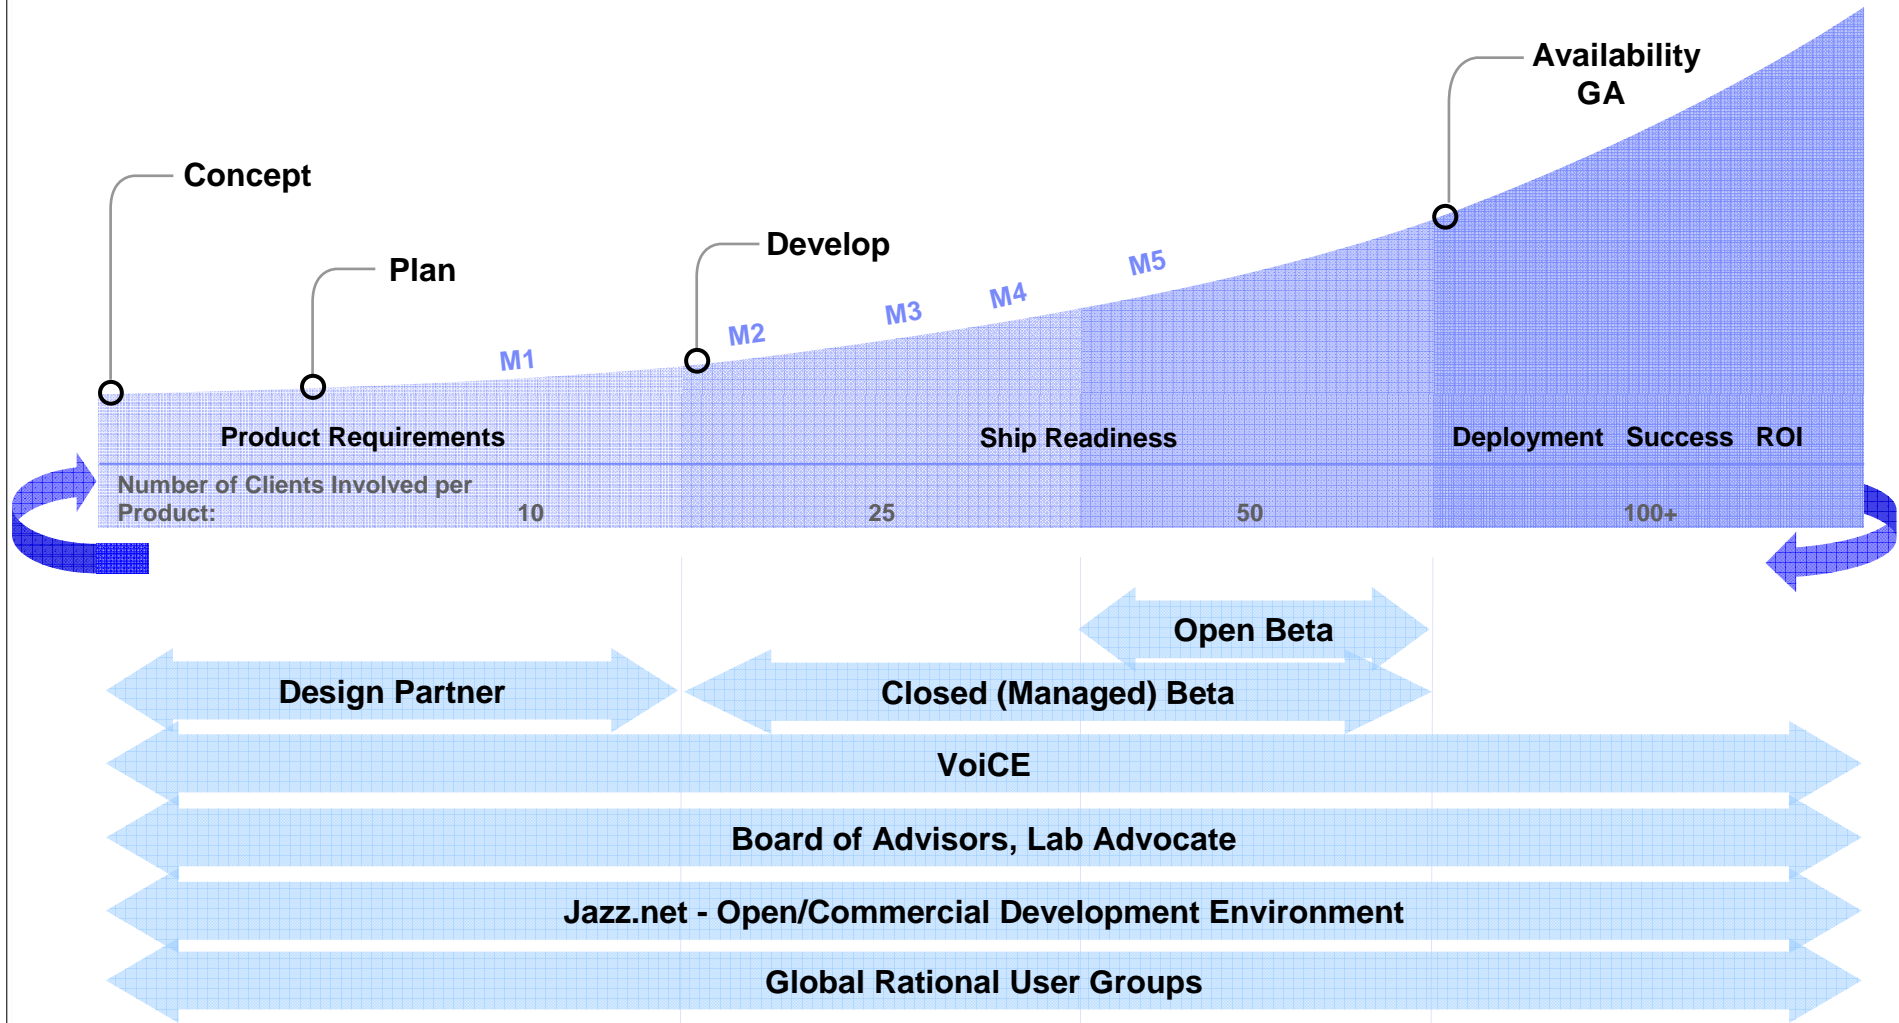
Availability
GA

Concept

Plan

Develop

M1

M2

M3

M4

M5

Product Requirements

Ship Readiness

Deployment Success ROI

Number of Clients Involved per Product:

10

25

50

100+

Open Beta

Design Partner

Closed (Managed) Beta

VoiCE

Board of Advisors, Lab Advocate

Jazz.net - Open/Commercial Development Environment

Global Rational User Groups